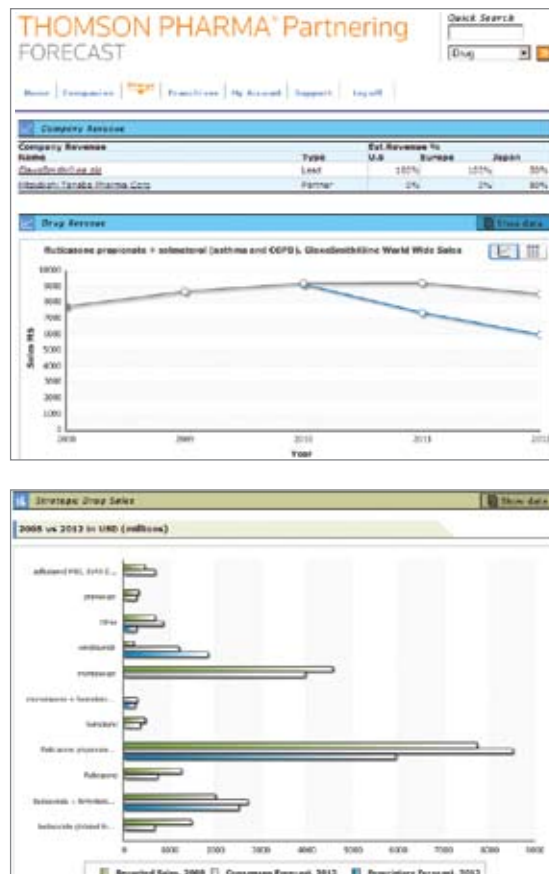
THOMSON PHARMA® Partnering FORECAST

Quick Search

Drug

Home | Companies | Drugs | Franchises | My Account | Support | Log off

Company Revenue

| Company Revenue | | Est. Revenue % | | |
|---|---|---|---|---|
| Name | Type | U.S | Europe | Japan |
| GlaxoSmithKline plc | Lead | 100% | 100% | 50% |
| Mitsubishi Tanabe Pharma Corp | Partner | 0% | 0% | 50% |

Drug Revenue

Show data

Fluticasone propionate + salmeterol (asthma and COPD), GlaxoSmithKline World Wide Sales

10000
9000
8000
7000
6000
5000
4000
3000
2000
1000
0

Sales M$

2008 2009 2010 2011 2012

Year

Strategic Drug Sales

Show data

2008 vs 2012 in USD (millions)

adjuvanted HBV, DTPa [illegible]
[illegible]
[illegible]
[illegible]
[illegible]
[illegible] + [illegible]
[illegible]
fluticasone propiona...
fluticasone
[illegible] + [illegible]
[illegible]

0 1000 2000 3000 4000 5000 6000 7000 8000 9000

Reported Sales, 2008 Consensus Forecast, 2012 Prescriptions Forecast, 2012